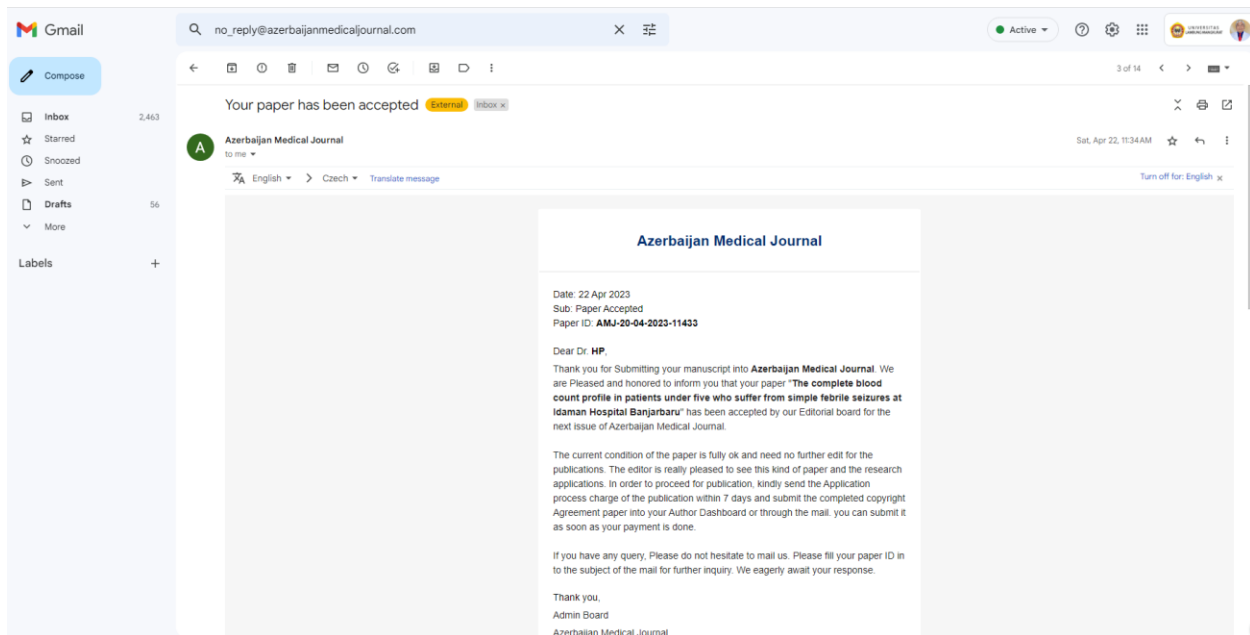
Gmail

no_reply@azerbaijanmedicaljournal.com

Active

Compose

Inbox 2,463
Starred
Snoozed
Sent
Drafts 56
More

Labels +

3 of 14

Your paper has been accepted External Inbox ×

Azerbaijan Medical Journal
to me

Sat, Apr 22, 11:34 AM

English > Czech Translate message

Turn off for: English ×

Azerbaijan Medical Journal

Date: 22 Apr 2023
Sub: Paper Accepted
Paper ID: AMJ-20-04-2023-11433

Dear Dr. HP,

Thank you for Submitting your manuscript into Azerbaijan Medical Journal. We are Pleased and honored to inform you that your paper "The complete blood count profile in patients under five who suffer from simple febrile seizures at Idaman Hospital Banjarbaru" has been accepted by our Editorial board for the next issue of Azerbaijan Medical Journal.

The current condition of the paper is fully ok and need no further edit for the publications. The editor is really pleased to see this kind of paper and the research applications. In order to proceed for publication, kindly send the Application process charge of the publication within 7 days and submit the completed copyright Agreement paper into your Author Dashboard or through the mail. you can submit it as soon as your payment is done.

If you have any query, Please do not hesitate to mail us. Please fill your paper ID in to the subject of the mail for further inquiry. We eagerly await your response.

Thank you,
Admin Board
Azerbaijan Medical Journal